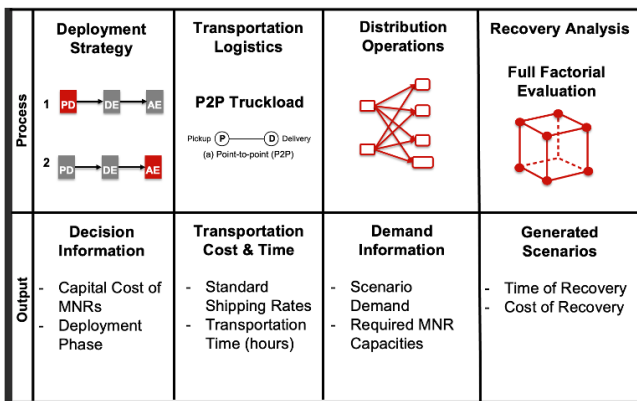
| | Deployment Strategy | Transportation Logistics | Distribution Operations | Recovery Analysis |
|---|---|---|---|---|
| Process | 1 PD → DE → AE<br>2 PD → DE → AE | P2P Truckload<br>Pickup (P) — (D) Delivery<br>(a) Point-to-point (P2P) | | Full Factorial Evaluation |
| Output | Decision Information<br>- Capital Cost of MNRs<br>- Deployment Phase | Transportation Cost & Time<br>- Standard Shipping Rates<br>- Transportation Time (hours) | Demand Information<br>- Scenario Demand<br>- Required MNR Capacities | Generated Scenarios<br>- Time of Recovery<br>- Cost of Recovery |